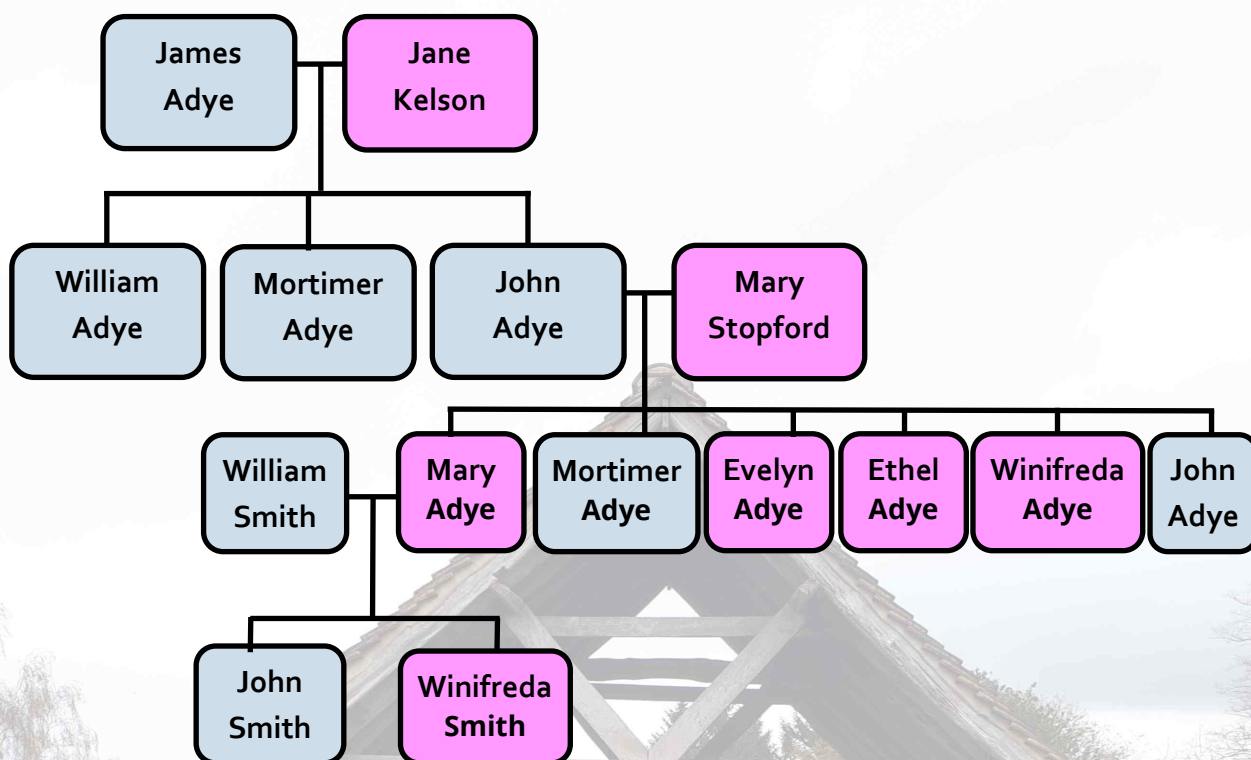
James Adye

Jane Kelson

William Adye

Mortimer Adye

John Adye

Mary Stopford

William Smith

Mary Adye

Mortimer Adye

Evelyn Adye

Ethel Adye

Winifreda Adye

John Adye

John Smith

Winifreda Smith